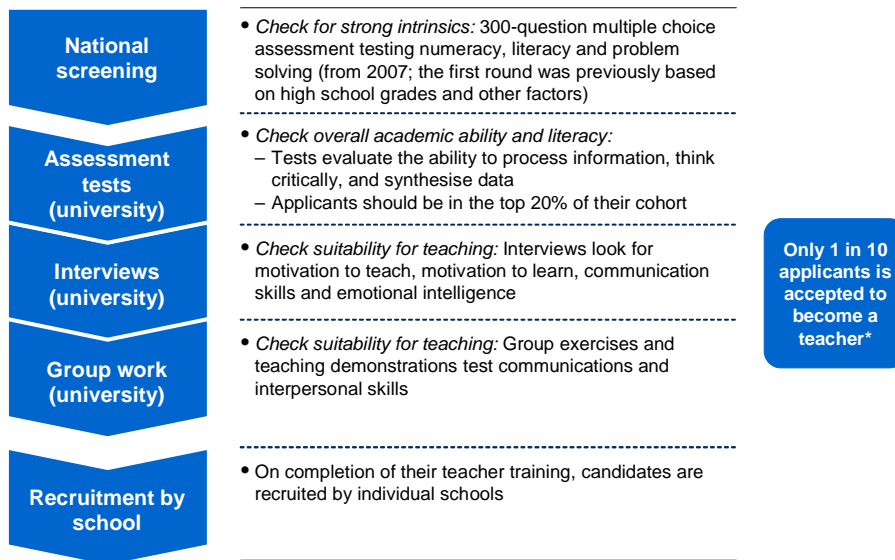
National screening

• *Check for strong intrinsics:* 300-question multiple choice assessment testing numeracy, literacy and problem solving (from 2007; the first round was previously based on high school grades and other factors)

Assessment tests (university)

• *Check overall academic ability and literacy:*
– Tests evaluate the ability to process information, think critically, and synthesise data
– Applicants should be in the top 20% of their cohort

Interviews (university)

• *Check suitability for teaching:* Interviews look for motivation to teach, motivation to learn, communication skills and emotional intelligence

Group work (university)

• *Check suitability for teaching:* Group exercises and teaching demonstrations test communications and interpersonal skills

Recruitment by school

• On completion of their teacher training, candidates are recruited by individual schools

Only 1 in 10 applicants is accepted to become a teacher*